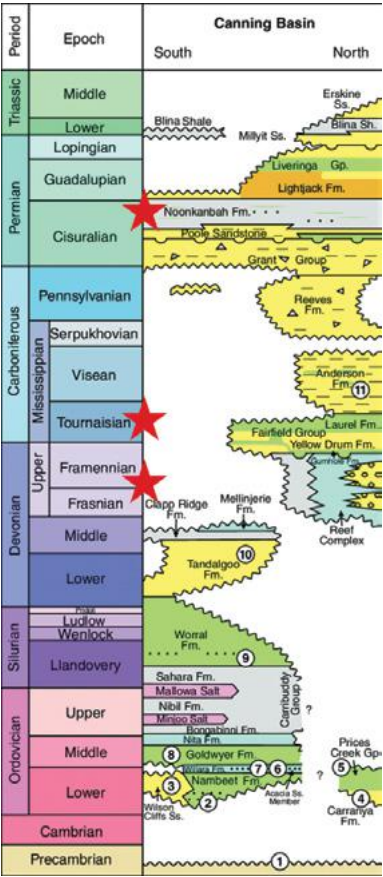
Period
Epoch
Canning Basin
South
North

Triassic
Middle
Lower
Permian
Lopingian
Guadalupian
Cisuralian
Carboniferous
Pennsylvanian
Mississippian
Serpukhovian
Visean
Tournaisian
Devonian
Upper
Framennian
Frasnian
Middle
Lower
Silurian
Pridoli
Ludlow
Wenlock
Llandovery
Ordovician
Upper
Middle
Lower
Cambrian
Precambrian

Erskine Ss.
Blina Shale
Millyit Ss.
Blina Sh.
Liveringa Gp.
Lightjack Fm.
Noonkanbah Fm.
Poole Sandstone
Grant Group
Reeves Fm.
Anderson Fm.
11
Laurel Fm.
Fairfield Group
Yellow Drum Fm.
Gumhole Fm.
Clapp Ridge Fm.
Mellinjerie Fm.
Reef Complex
10
Tandalgoo Fm.
Worral Fm.
9
Sahara Fm.
Mallowa Salt
Nibil Fm.
Minjoo Salt
Carribuddy Group
?
Bongabinni Fm.
Nita Fm.
8
Goldwyer Fm.
Willara Fm.
7
6
Prices Creek Gp.
5
3
Nambeet Fm.
2
?
Wilson Cliffs Ss.
Acacia Ss. Member
4
Carranya Fm.
1